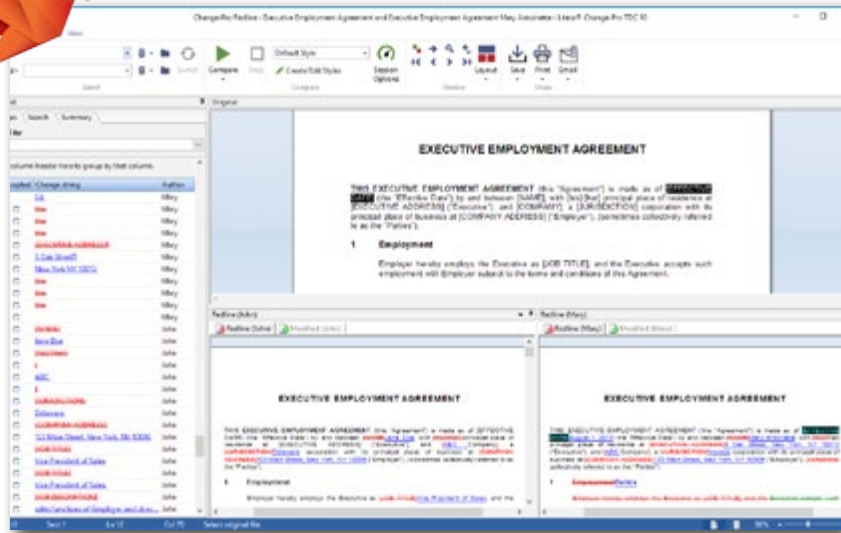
ChangePro Redline - Executive Employment Agreement and Executive Employment Agreement Mary Associates - Litera® Change-Pro TDC 10

View

Compare

Default Style

Create/Edit Styles

Session Options

Layout

Save

Print

Email

Select

Compare

Review

Share

Search

Summary

Filter

column header here to group by that column

Change string

Author

Original

EXECUTIVE EMPLOYMENT AGREEMENT

THIS EXECUTIVE EMPLOYMENT AGREEMENT (this "Agreement") is made as of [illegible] (the "Effective Date") by and between [NAME], with [his][her] principal place of residence at [EXECUTIVE ADDRESS] ("Executive"), and [COMPANY], a [JURISDICTION] corporation with its principal place of business at [COMPANY ADDRESS] ("Employer"), (sometimes collectively referred to as the "Parties").

1 Employment

Employer hereby employs the Executive as [JOB TITLE], and the Executive accepts such employment with Employer subject to the terms and conditions of this Agreement.

Redline (John)

Redline (John)

Modified (John)

EXECUTIVE EMPLOYMENT AGREEMENT

Redline (Mary)

Redline (Mary)

Modified (Mary)

EXECUTIVE EMPLOYMENT AGREEMENT

Employment

Select original file